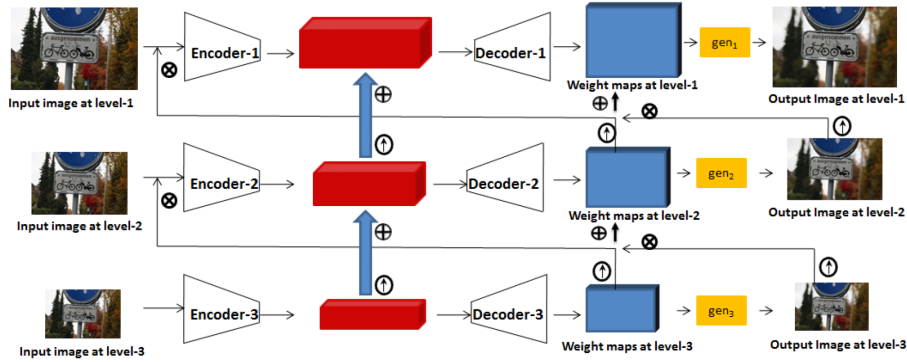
Input image at level-1

Encoder-1

Decoder-1

Weight maps at level-1

$gen_1$

Output Image at level-1

$\otimes$

$\oplus$

$\oplus$

$\otimes$

$\uparrow$

$\uparrow$

$\uparrow$

Input image at level-2

Encoder-2

Decoder-2

Weight maps at level-2

$gen_2$

Output Image at level-2

$\otimes$

$\oplus$

$\oplus$

$\otimes$

$\uparrow$

$\uparrow$

$\uparrow$

Input image at level-3

Encoder-3

Decoder-3

Weight maps at level-3

$gen_3$

Output Image at level-3